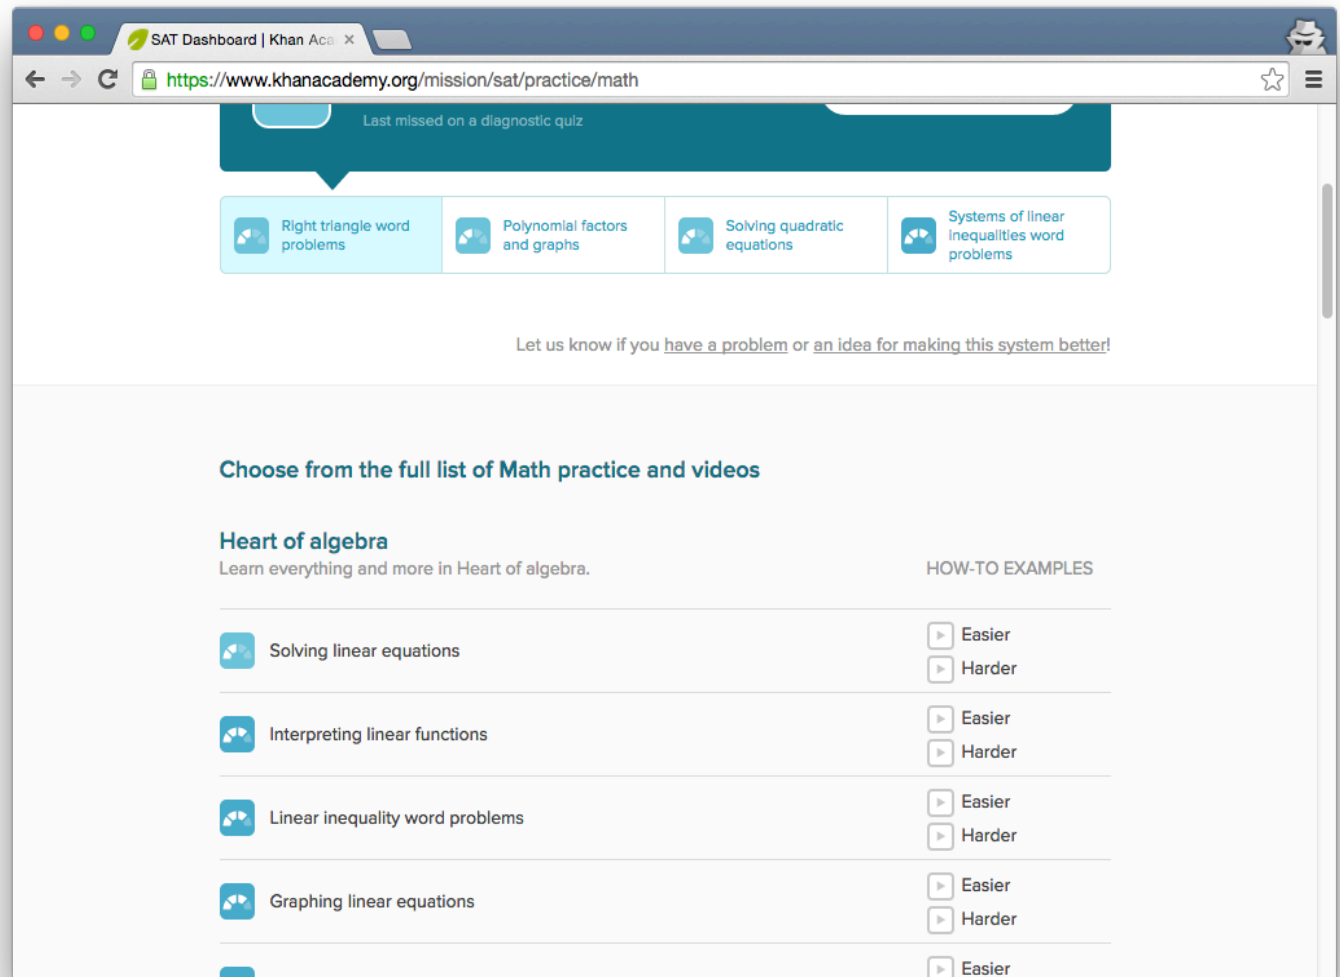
SAT Dashboard | Khan Aca ×

https://www.khanacademy.org/mission/sat/practice/math

Last missed on a diagnostic quiz

Right triangle word problems

Polynomial factors and graphs

Solving quadratic equations

Systems of linear inequalities word problems

Let us know if you have a problem or an idea for making this system better!

Choose from the full list of Math practice and videos

Heart of algebra

Learn everything and more in Heart of algebra.

HOW-TO EXAMPLES

Solving linear equations

Easier

Harder

Interpreting linear functions

Easier

Harder

Linear inequality word problems

Easier

Harder

Graphing linear equations

Easier

Harder

Easier